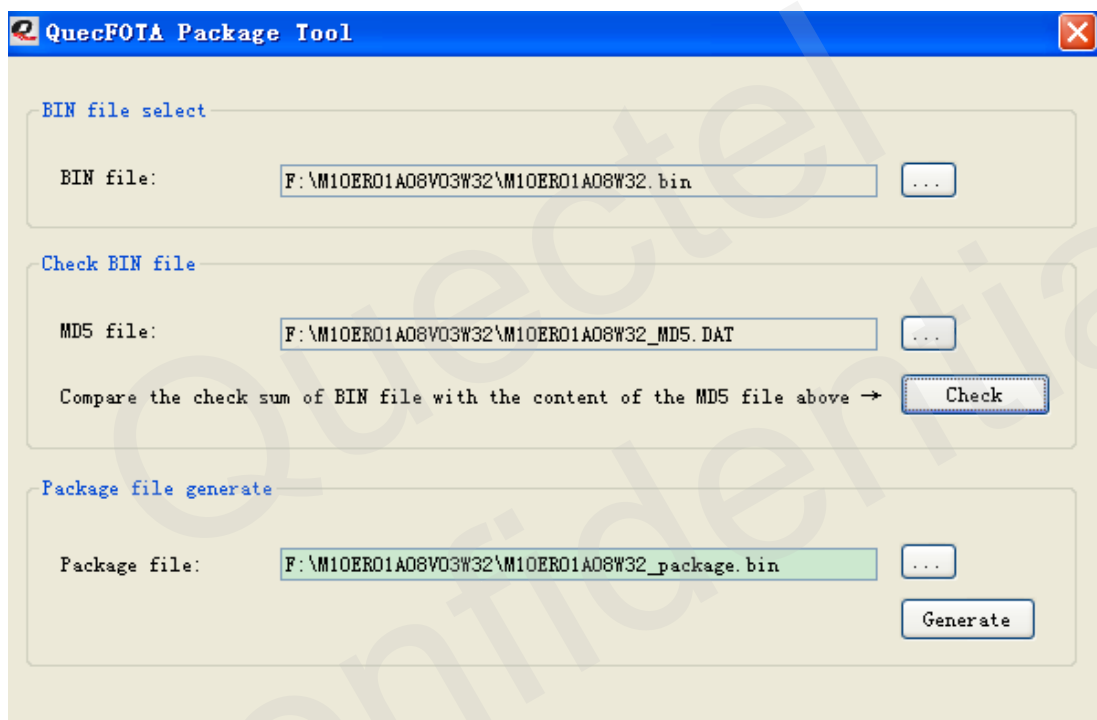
QuecFOTA Package Tool

BIN file select

BIN file: F:\M10ER01A08V03W32\M10ER01A08W32.bin ...

Check BIN file

MD5 file: F:\M10ER01A08V03W32\M10ER01A08W32_MD5.DAT ...

Compare the check sum of BIN file with the content of the MD5 file above → Check

Package file generate

Package file: F:\M10ER01A08V03W32\M10ER01A08W32_package.bin ...

Generate

Quectel Confidential